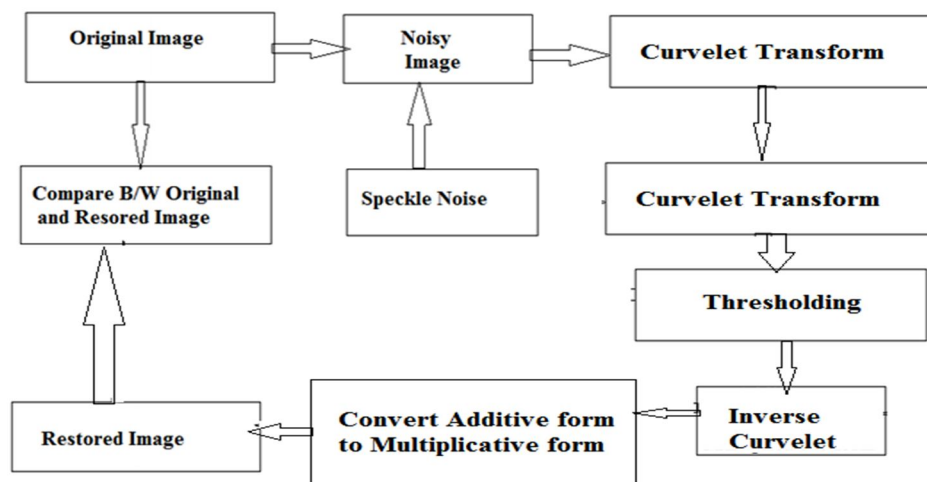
Original Image

Noisy Image

Curvelet Transform

Compare B/W Original and Resored Image

Speckle Noise

Curvelet Transform

Thresholding

Restored Image

Convert Additive form to Multiplicative form

Inverse Curvelet